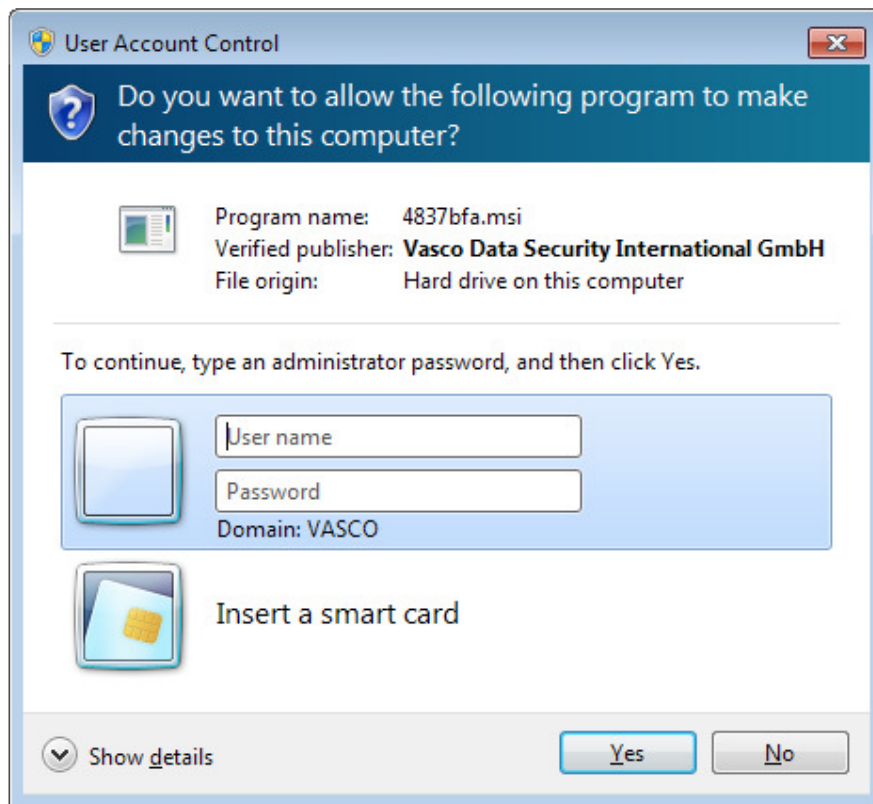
User Account Control

Do you want to allow the following program to make changes to this computer?

Program name: 4837bfa.msi
Verified publisher: **Vasco Data Security International GmbH**
File origin: Hard drive on this computer

To continue, type an administrator password, and then click Yes.

User name

Password

Domain: VASCO

Insert a smart card

Show details

Yes

No